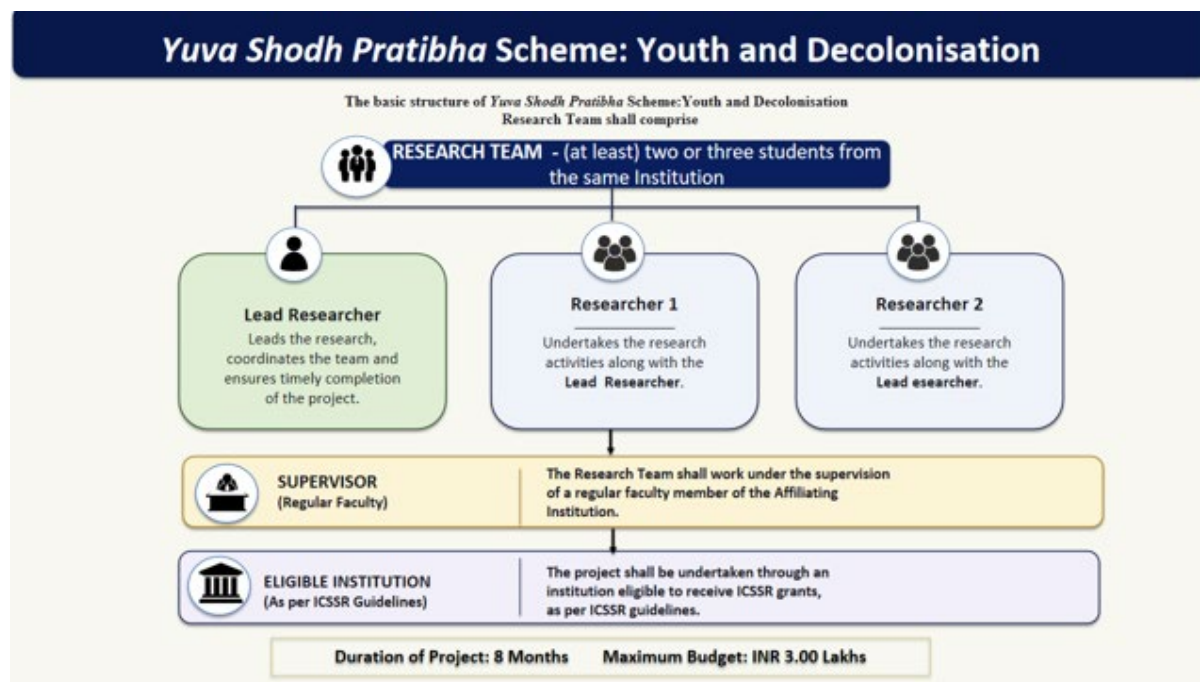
Yuva Shodh Pratibha Scheme: Youth and Decolonisation

The basic structure of Yuva Shodh Pratibha Scheme:Youth and Decolonisation Research Team shall comprise

RESEARCH TEAM - (at least) two or three students from the same Institution

Lead Researcher
Leads the research, coordinates the team and ensures timely completion of the project.

Researcher 1
Undertakes the research activities along with the Lead Researcher.

Researcher 2
Undertakes the research activities along with the Lead esearcher.

SUPERVISOR
(Regular Faculty)

The Research Team shall work under the supervision of a regular faculty member of the Affiliating Institution.

ELIGIBLE INSTITUTION
(As per ICSSR Guidelines)

The project shall be undertaken through an institution eligible to receive ICSSR grants, as per ICSSR guidelines.

Duration of Project: 8 Months Maximum Budget: INR 3.00 Lakhs